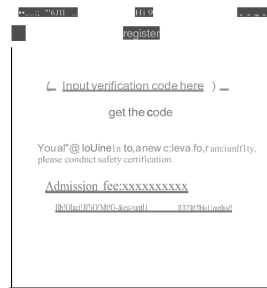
••...:: "6JII ... I:I:9 ... ...

register

( Input verification code here ) _

get the code

You al"@ loUine In to,anew c:leva.fo,r am:iunlf1ty, please conduct safety certification.

Admission fee:xxxxxxxxxx

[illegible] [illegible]